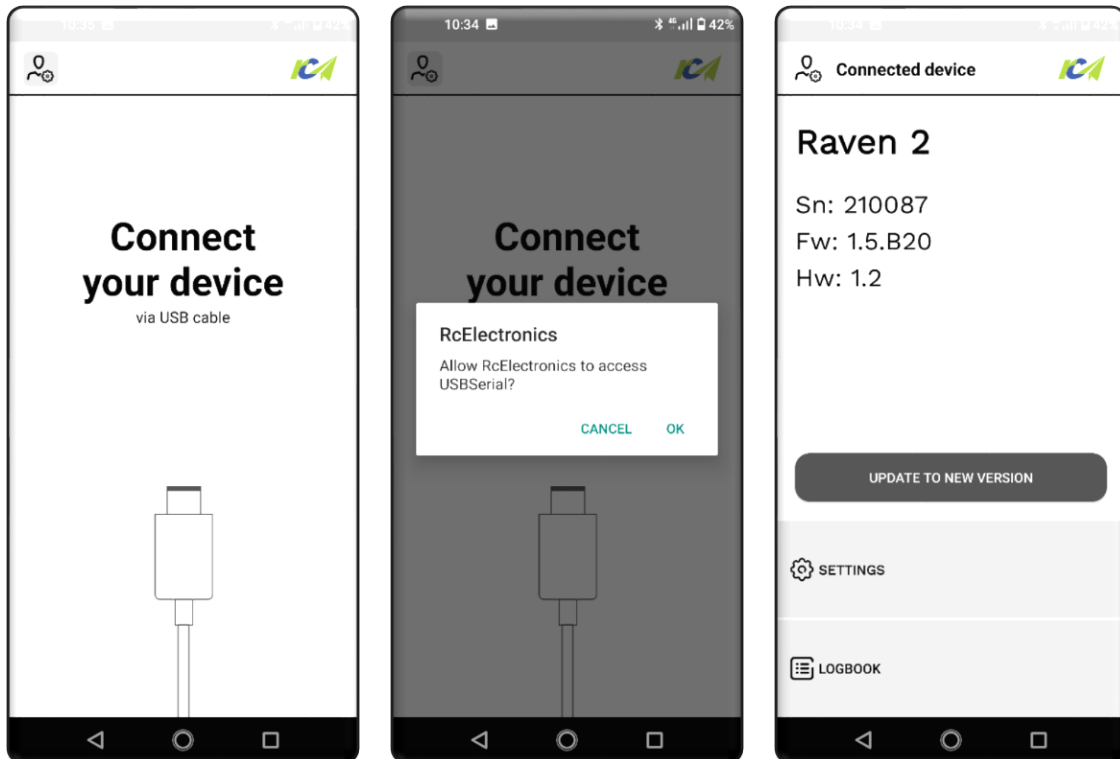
10:35

Connect your device
via USB cable

10:34
42%

Connect your device

RcElectronics
Allow RcElectronics to access USBSerial?
CANCEL OK

10:34

Connected device

Raven 2

Sn: 210087
Fw: 1.5.B20
Hw: 1.2

UPDATE TO NEW VERSION

SETTINGS

LOGBOOK